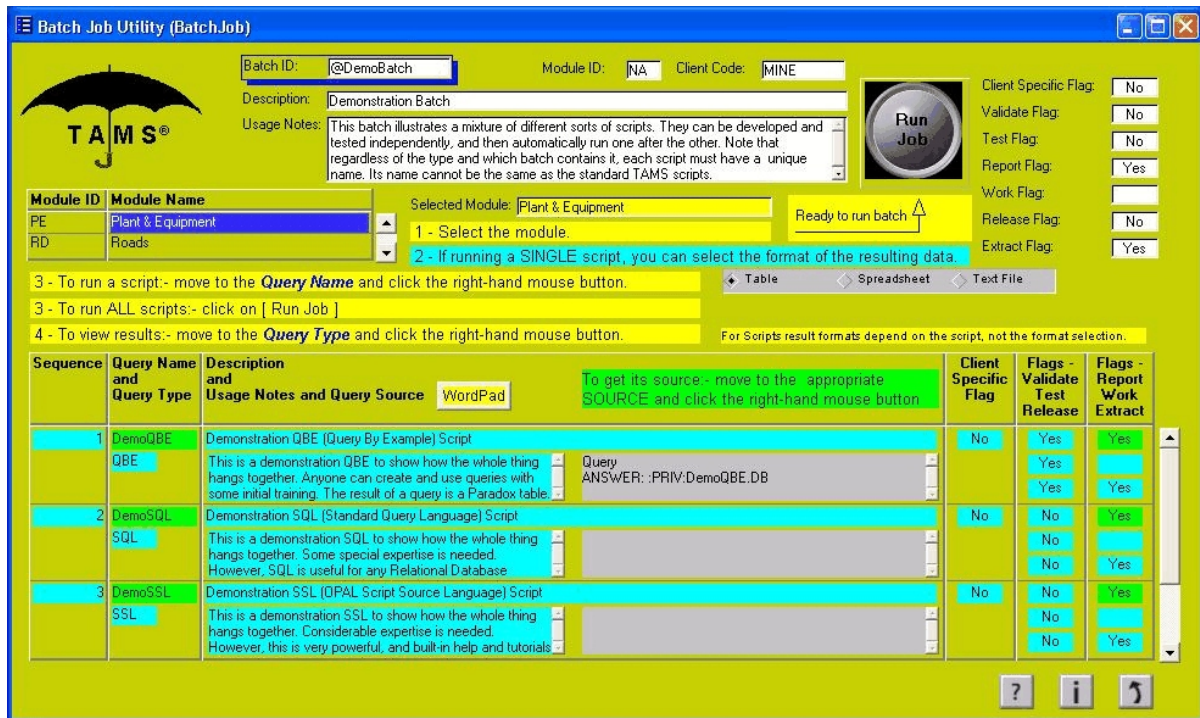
Batch Job Utility (BatchJob)

TAMS®

Batch ID: @DemoBatch
Module ID: NA
Client Code: MINE
Description: Demonstration Batch
Usage Notes: This batch illustrates a mixture of different sorts of scripts. They can be developed and tested independently, and then automatically run one after the other. Note that regardless of the type and which batch contains it, each script must have a unique name. Its name cannot be the same as the standard TAMS scripts.

Run Job

Client Specific Flag: No
Validate Flag: No
Test Flag: No
Report Flag: Yes
Work Flag:
Release Flag: No
Extract Flag: Yes

| Module ID | Module Name |
|---|---|
| PE | Plant & Equipment |
| RD | Roads |

Selected Module: Plant & Equipment
Ready to run batch
1 - Select the module.
2 - If running a SINGLE script, you can select the format of the resulting data.
3 - To run a script:- move to the Query Name and click the right-hand mouse button.
3 - To run ALL scripts:- click on [ Run Job ]
4 - To view results:- move to the Query Type and click the right-hand mouse button.
Table Spreadsheet Text File
For Scripts result formats depend on the script, not the format selection.

| Sequence | Query Name and Query Type | Description and Usage Notes and Query Source WordPad | To get its source:- move to the appropriate SOURCE and click the right-hand mouse button | Client Specific Flag | Flags - Validate Test Release | Flags - Report Work Extract |
|---|---|---|---|---|---|---|
| 1 | DemoQBE | Demonstration QBE (Query By Example) Script | | No | Yes | Yes |
| | QBE | This is a demonstration QBE to show how the whole thing hangs together. Anyone can create and use queries with some initial training. The result of a query is a Paradox table. | Query ANSWER: :PRIV:DemoQBE.DB | | Yes Yes | Yes |
| 2 | DemoSQL | Demonstration SQL (Standard Query Language) Script | | No | No | Yes |
| | SQL | This is a demonstration SQL to show how the whole thing hangs together. Some special expertise is needed. However, SQL is useful for any Relational Database | | | No No | Yes |
| 3 | DemoSSL | Demonstration SSL (OPAL Script Source Language) Script | | No | No | Yes |
| | SSL | This is a demonstration SSL to show how the whole thing hangs together. Considerable expertise is needed. However, this is very powerful, and built-in help and tutorials | | | No No | Yes |

? i